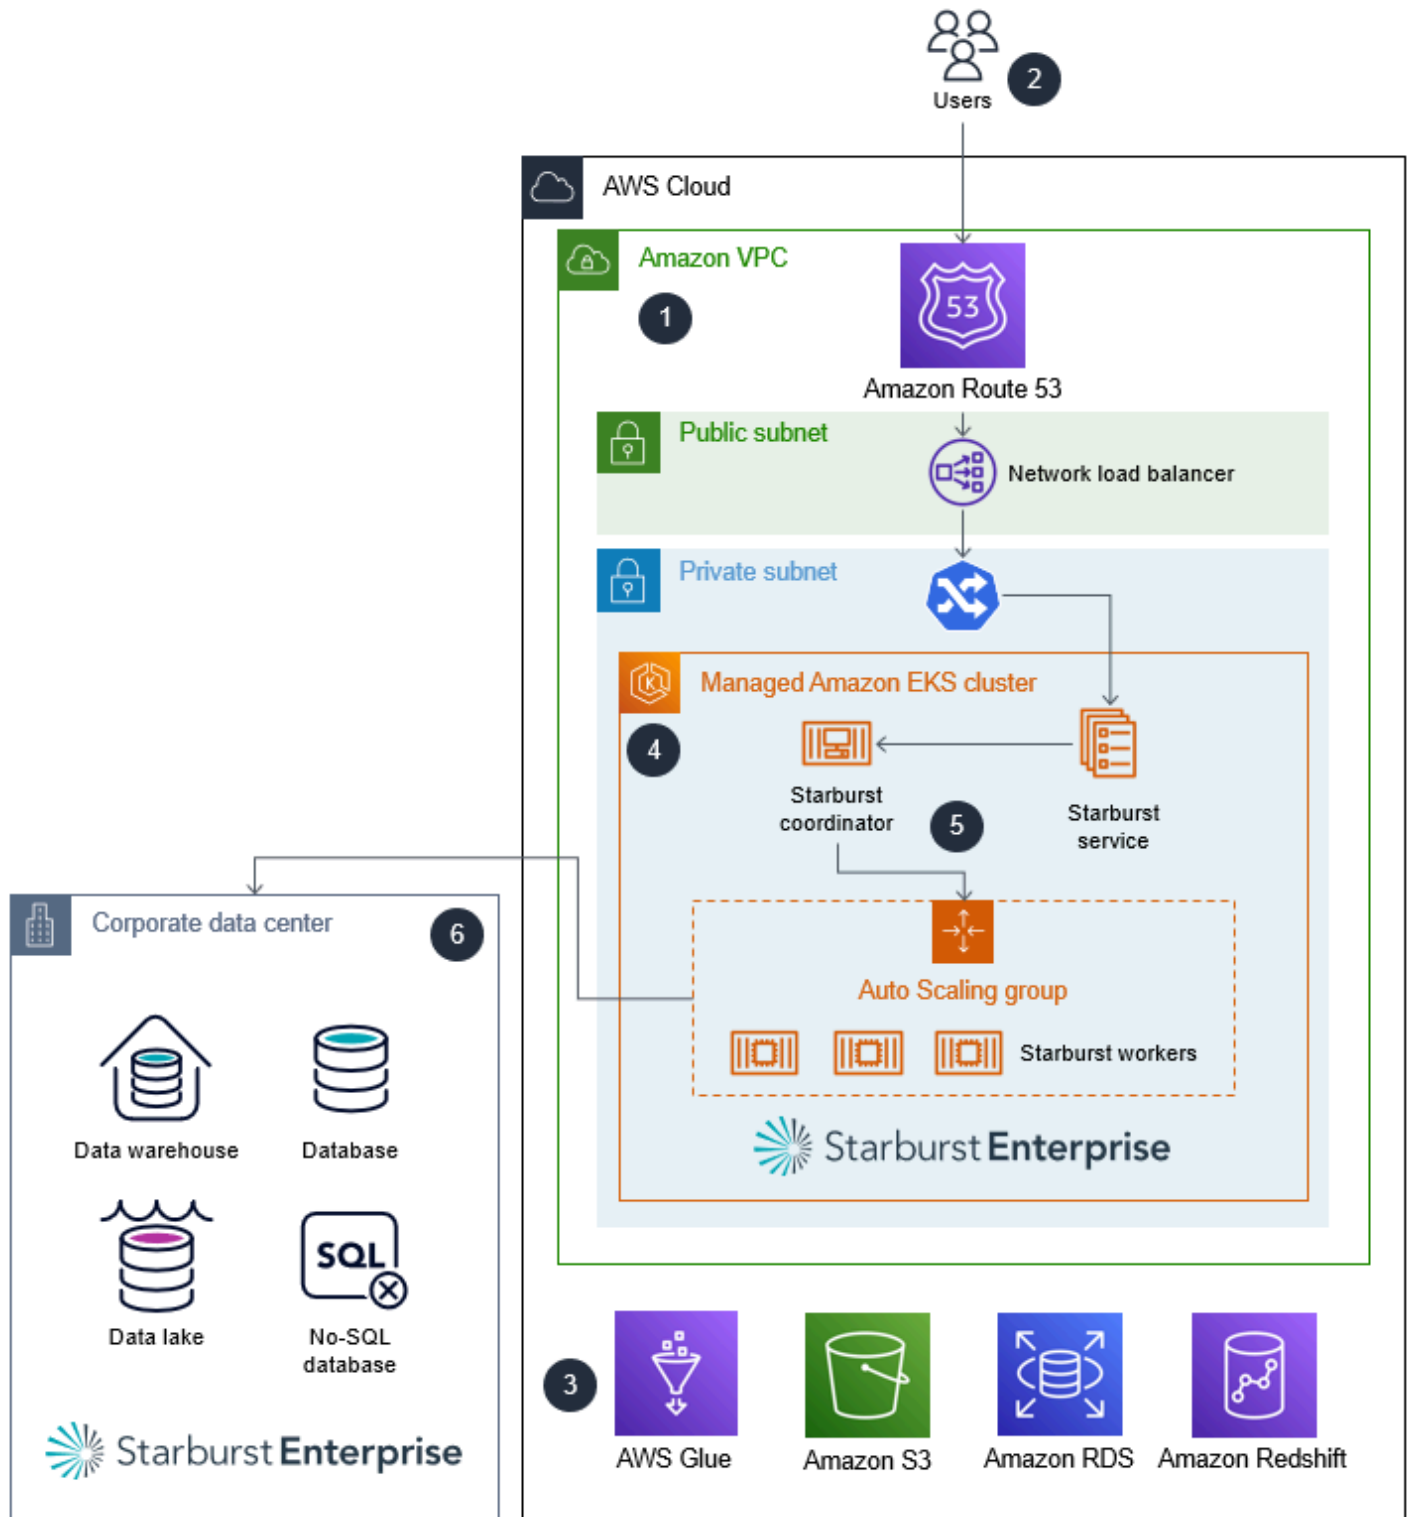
Users
2
AWS Cloud
Amazon VPC
1
53
Amazon Route 53
Public subnet
Network load balancer
Private subnet
Managed Amazon EKS cluster
4
Starburst coordinator
5
Starburst service
Corporate data center
6
Auto Scaling group
Starburst workers
Starburst Enterprise
Data warehouse
Database
Data lake
SQL
No-SQL database
Starburst Enterprise
3
AWS Glue
Amazon S3
Amazon RDS
Amazon Redshift